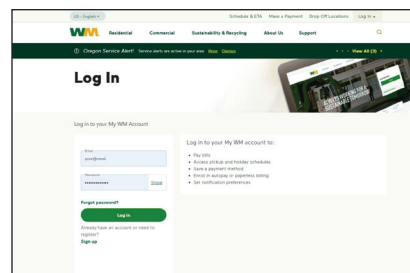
US - English ▾

Schedule & ETA Make a Payment Drop Off Locations Log In ▾

WM Residential Commercial Sustainability & Recycling About Us Support

Oregon Service Alert! Service alerts are active in your area More Dismiss

View All (3)

Log In

Log in to your My WM Account

Email
jane@email

Password
•••••••••••• Show

Forgot password?

Log In

Already have an account or need to register?
Sign up

Log in to your My WM account to:

• Pay bills
• Access pickup and holiday schedules
• Save a payment method
• Enroll in autopay or paperless billing
• Set notification preferences